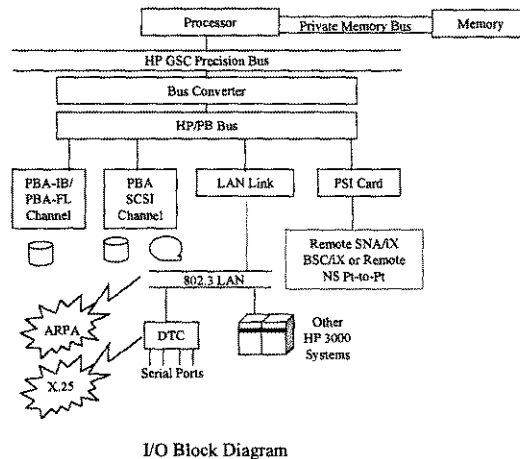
Processor

Private Memory Bus

Memory

HP GSC Precision Bus

Bus Converter

HP/PB Bus

PBA-IB/ PBA-FL Channel

PBA SCSI Channel

LAN Link

PSI Card

Remote SNA/iX BSC/iX or Remote NS Pt-to-Pt

802.3 LAN

ARPA

DTC

Serial Ports

X.25

Other HP 3000 Systems

I/O Block Diagram